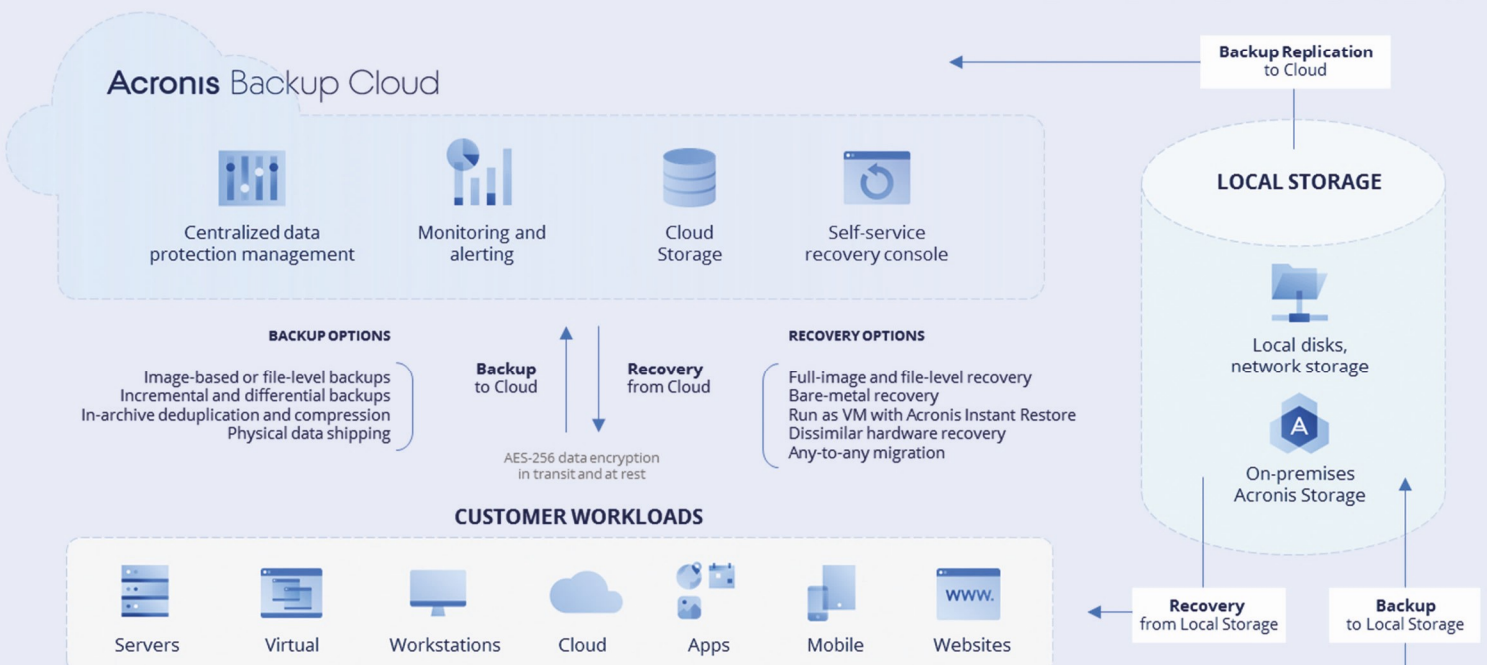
Acronis Backup Cloud

Backup Replication to Cloud

Centralized data protection management

Monitoring and alerting

Cloud Storage

Self-service recovery console

LOCAL STORAGE

Local disks, network storage

A

On-premises Acronis Storage

BACKUP OPTIONS

Image-based or file-level backups
Incremental and differential backups
In-archive deduplication and compression
Physical data shipping

Backup to Cloud

Recovery from Cloud

AES-256 data encryption in transit and at rest

RECOVERY OPTIONS

Full-image and file-level recovery
Bare-metal recovery
Run as VM with Acronis Instant Restore
Dissimilar hardware recovery
Any-to-any migration

CUSTOMER WORKLOADS

WWW.

Servers

Virtual

Workstations

Cloud

Apps

Mobile

Websites

Recovery from Local Storage

Backup to Local Storage